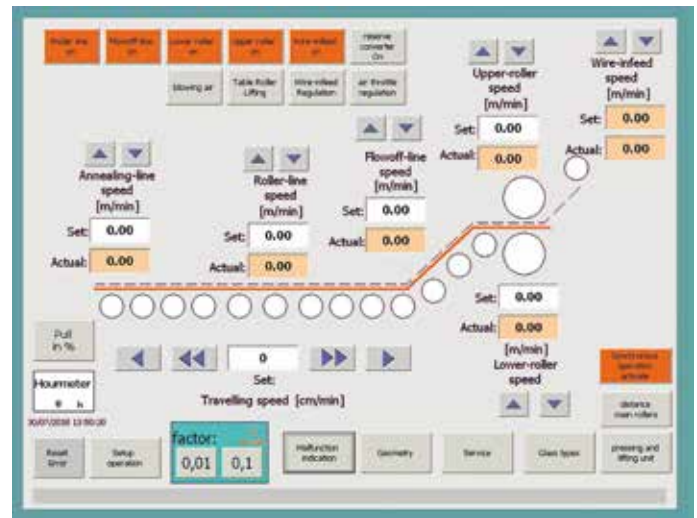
Roller line on
Flowoff line on
Lower roller on
Upper roller on
Wire-infeed on
reserve converter On
blowing air
Table Roller Lifting
Wire-infeed Regulation
air throttle regulation

Upper-roller speed [m/min]
Set: 0.00
Actual: 0.00

Wire-infeed speed [m/min]
Set: 0.00
Actual: 0.00

Flowoff-line speed [m/min]
Set: 0.00
Actual: 0.00

Annealing-line speed [m/min]
Set: 0.00
Actual: 0.00

Roller-line speed [m/min]
Set: 0.00
Actual: 0.00

Set: 0.00
Actual: 0.00
[m/min]
Lower-roller speed

Pull in %

0
Set:
Travelling speed [cm/min]

Hourmeter
0 h
30/07/2018 13:00:00

Synchronous operation activate
distance main rollers

Reset timer
Setup operation
factor:
0,01
0,1
Malfunction indication
Geometry
Service
Glass types
pressing and lifting unit